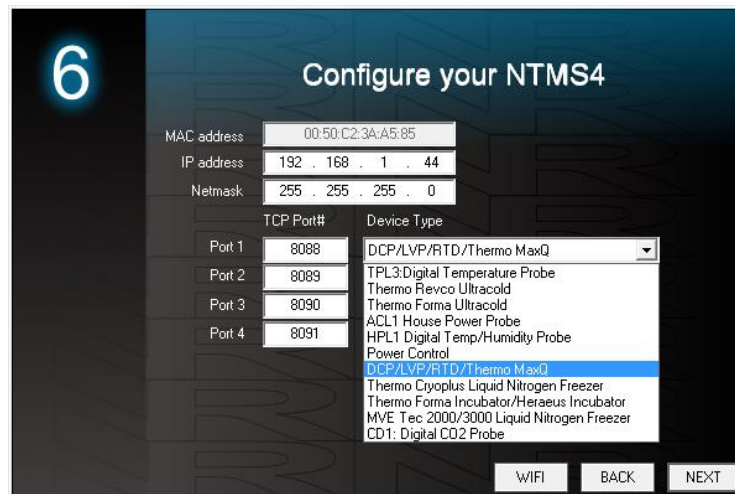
6

Configure your NTMS4

MAC address 00:50:C2:3A:A5:85

IP address 192 . 168 . 1 . 44

Netmask 255 . 255 . 255 . 0

TCP Port# Device Type

Port 1 8088 DCP/LVP/RTD/Thermo MaxQ

Port 2 8089

Port 3 8090

Port 4 8091

TPL3:Digital Temperature Probe
Thermo Revco Ultracold
Thermo Forma Ultracold
ACL1 House Power Probe
HPL1 Digital Temp/Humidity Probe
Power Control
DCP/LVP/RTD/Thermo MaxQ
Thermo Cryoplus Liquid Nitrogen Freezer
Thermo Forma Incubator/Heraeus Incubator
MVE Tec 2000/3000 Liquid Nitrogen Freezer
CD1: Digital CO2 Probe

WIFI BACK NEXT